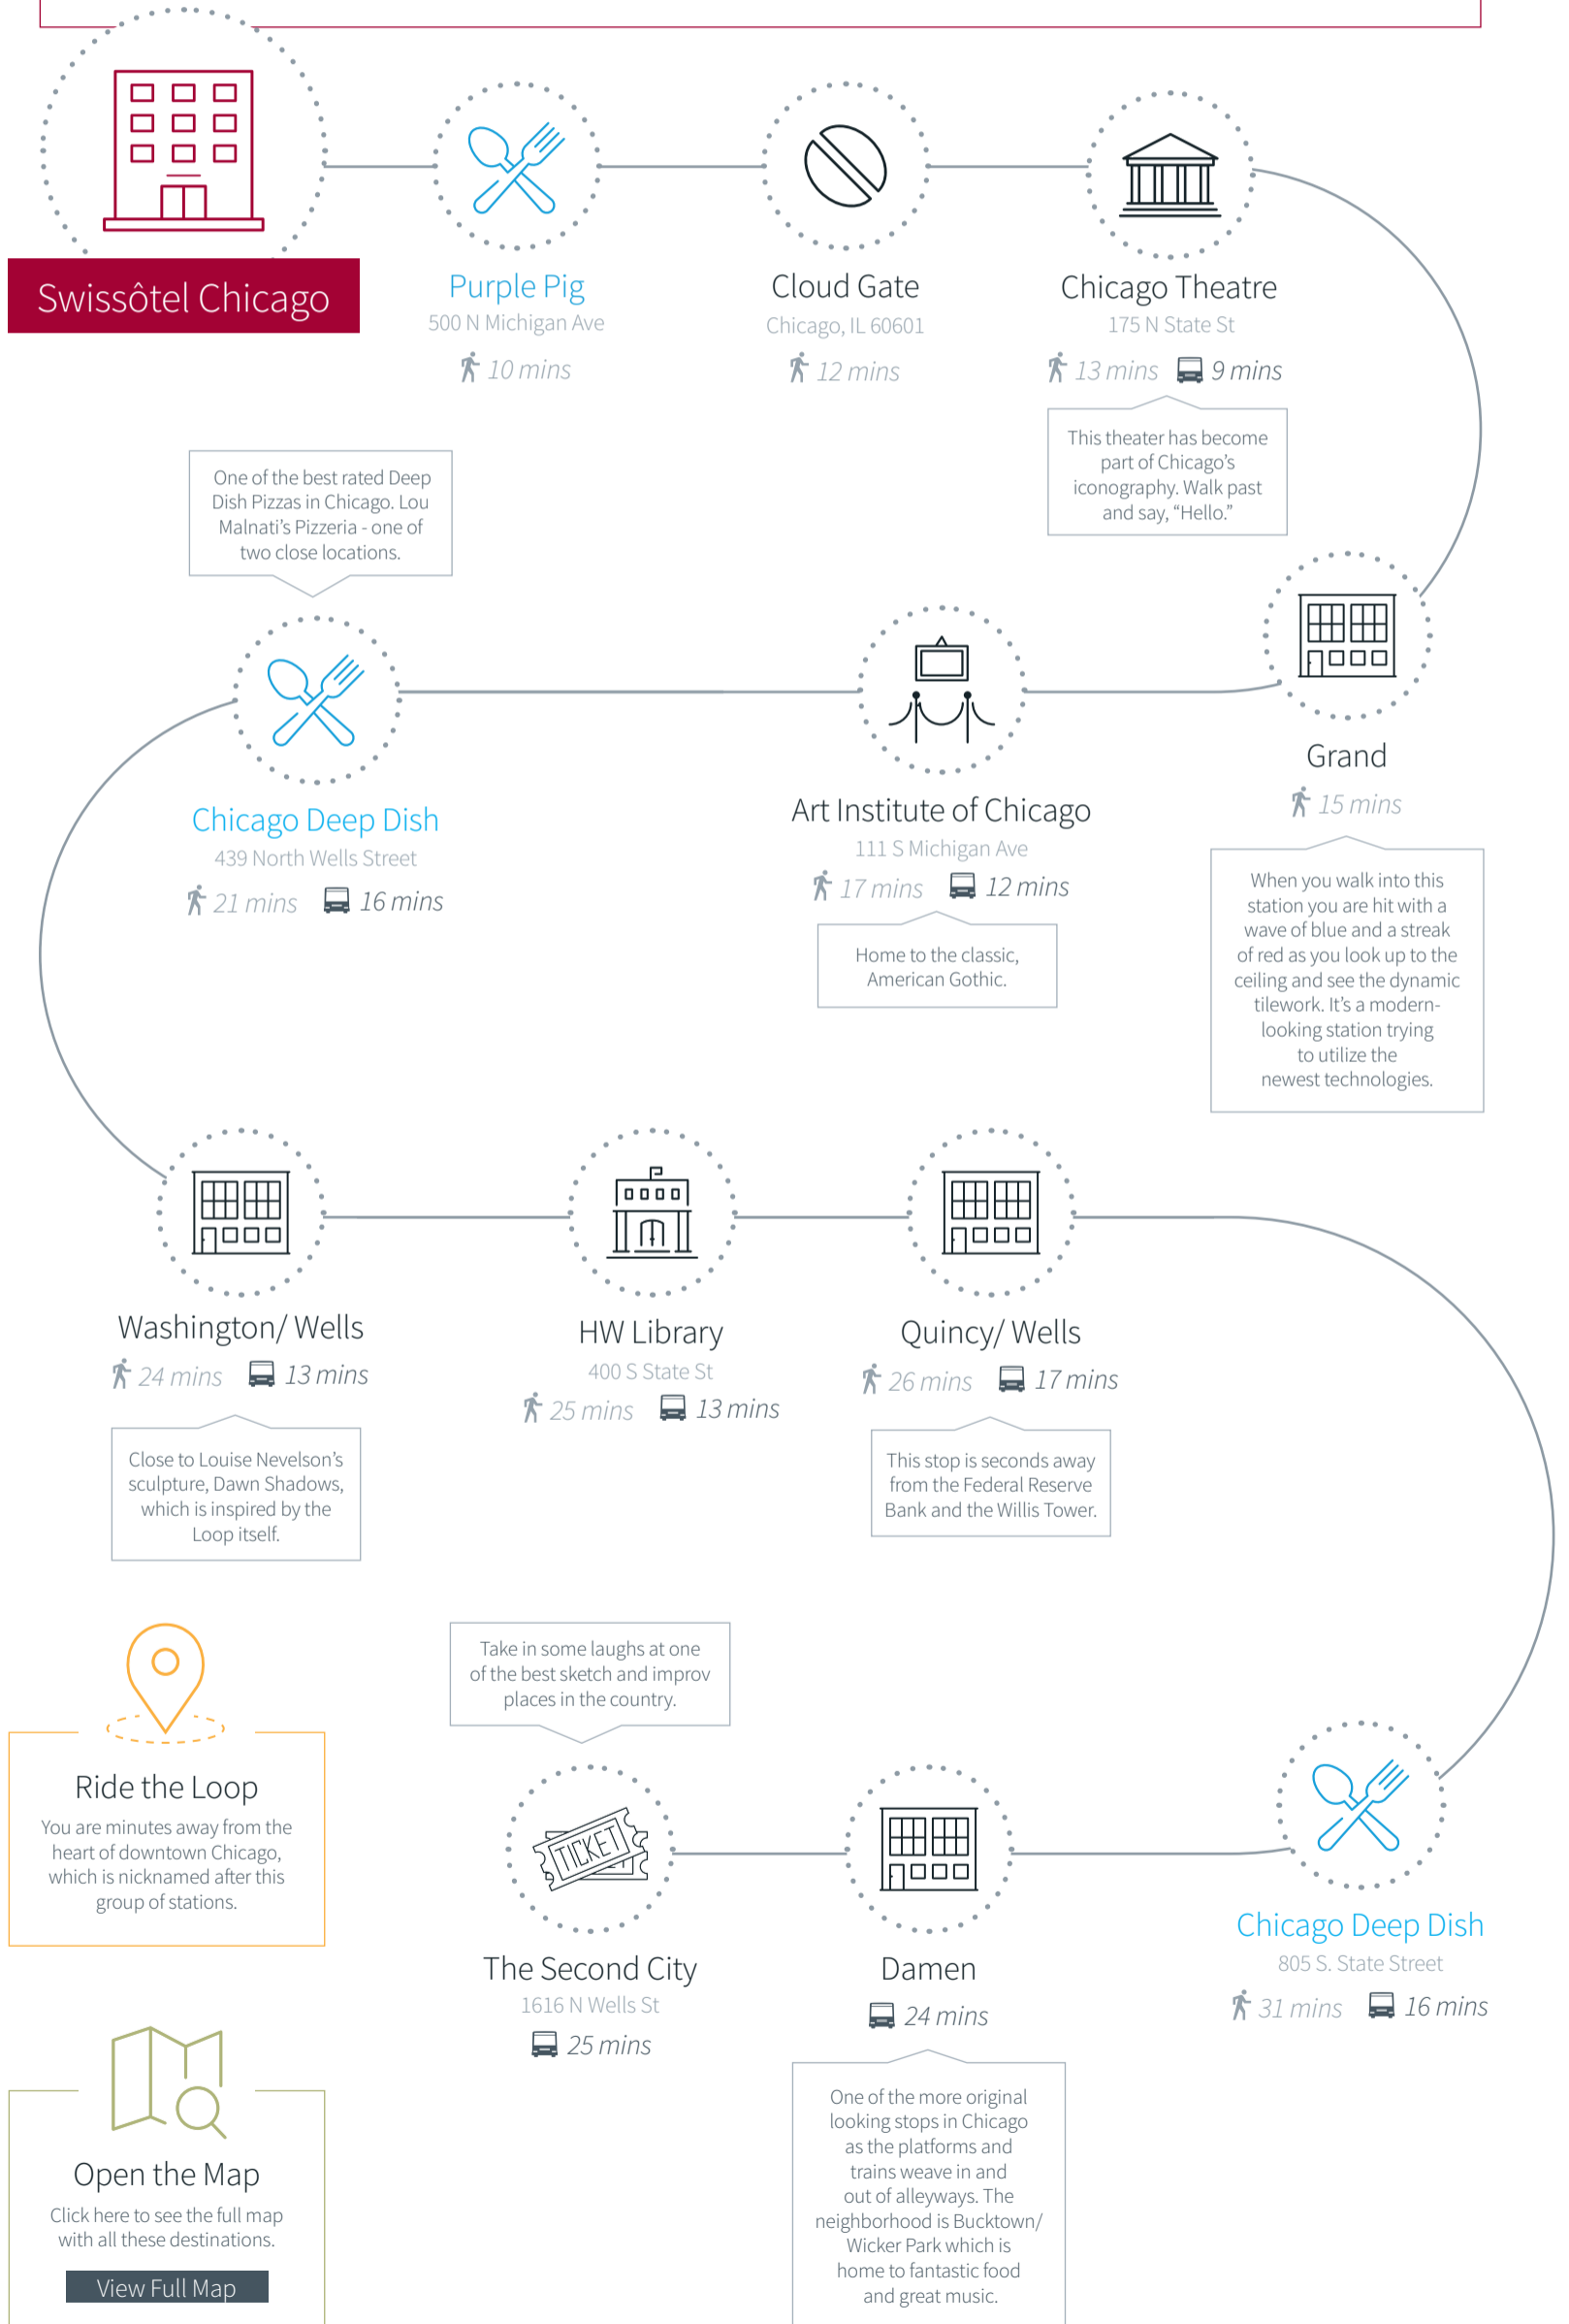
Swissôtel Chicago

Purple Pig
500 N Michigan Ave
10 mins

Cloud Gate
Chicago, IL 60601
12 mins

Chicago Theatre
175 N State St
13 mins 9 mins

This theater has become part of Chicago's iconography. Walk past and say, "Hello."

One of the best rated Deep Dish Pizzas in Chicago. Lou Malnati's Pizzeria - one of two close locations.

Chicago Deep Dish
439 North Wells Street
21 mins 16 mins

Art Institute of Chicago
111 S Michigan Ave
17 mins 12 mins

Home to the classic, American Gothic.

Grand
15 mins

When you walk into this station you are hit with a wave of blue and a streak of red as you look up to the ceiling and see the dynamic tilework. It's a modern-looking station trying to utilize the newest technologies.

Washington/ Wells
24 mins 13 mins

Close to Louise Nevelson's sculpture, Dawn Shadows, which is inspired by the Loop itself.

HW Library
400 S State St
25 mins 13 mins

Quincy/ Wells
26 mins 17 mins

This stop is seconds away from the Federal Reserve Bank and the Willis Tower.

Ride the Loop
You are minutes away from the heart of downtown Chicago, which is nicknamed after this group of stations.

Take in some laughs at one of the best sketch and improv places in the country.

TICKET

The Second City
1616 N Wells St
25 mins

Damen
24 mins

One of the more original looking stops in Chicago as the platforms and trains weave in and out of alleyways. The neighborhood is Bucktown/ Wicker Park which is home to fantastic food and great music.

Chicago Deep Dish
805 S. State Street
31 mins 16 mins

Open the Map
Click here to see the full map with all these destinations.
View Full Map